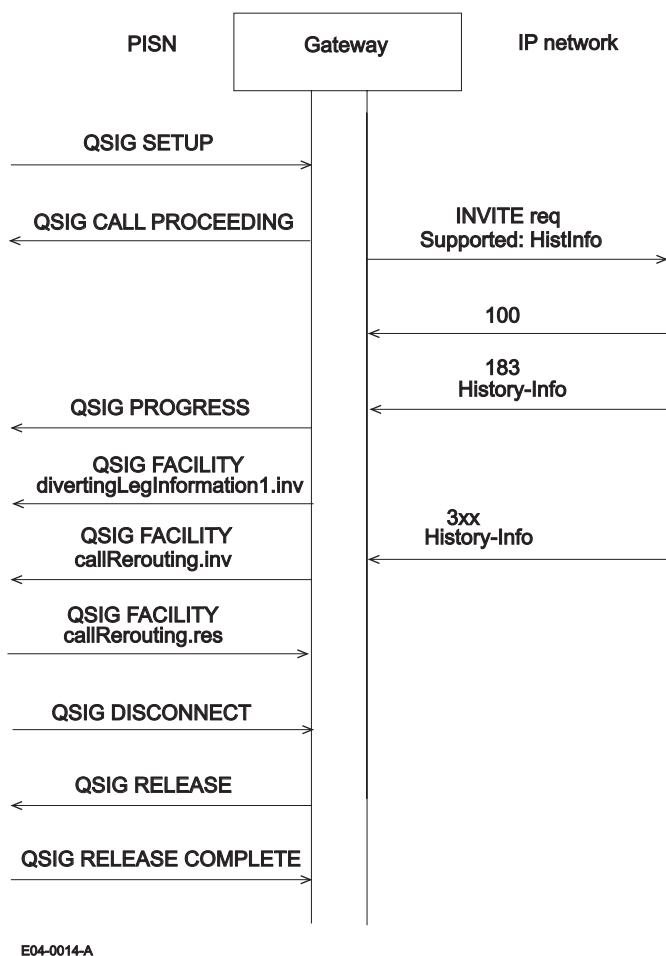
PISN

Gateway

IP network

QSIG SETUP

QSIG CALL PROCEEDING

INVITE req
Supported: HistInfo

100

183
History-Info

QSIG PROGRESS

QSIG FACILITY
divertingLegInformation1.inv

QSIG FACILITY
callRerouting.inv

3xx
History-Info

QSIG FACILITY
callRerouting.res

QSIG DISCONNECT

QSIG RELEASE

QSIG RELEASE COMPLETE

E04-0014-A